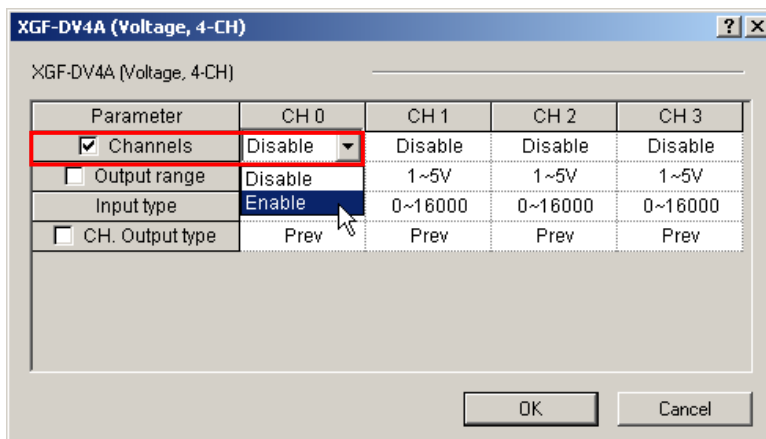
XGF-DV4A (Voltage, 4-CH)

?

X

XGF-DV4A (Voltage, 4-CH)

| Parameter | CH 0 | CH 1 | CH 2 | CH 3 |
|---|---|---|---|---|
| Channels | Disable | Disable | Disable | Disable |
| Output range | Disable | 1~5V | 1~5V | 1~5V |
| Input type | Enable | 0~16000 | 0~16000 | 0~16000 |
| CH. Output type | Prev | Prev | Prev | Prev |

OK

Cancel